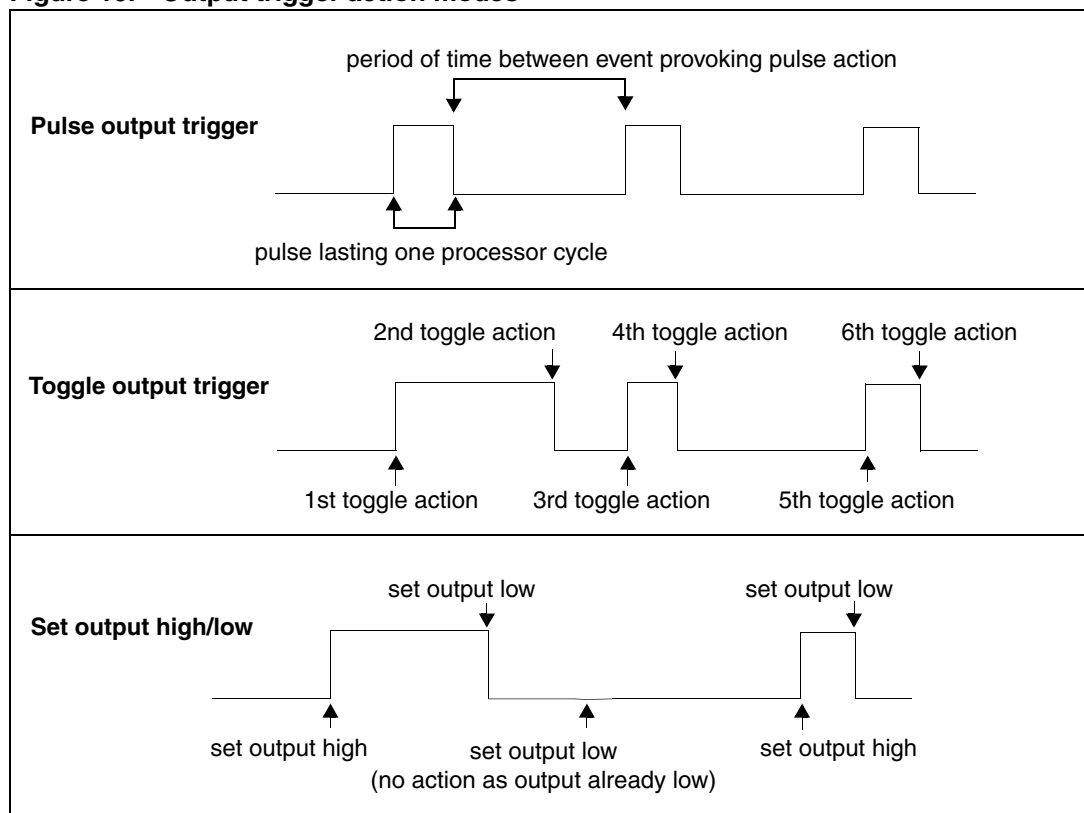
Figure 10. Output trigger action modes

Pulse output trigger

period of time between event provoking pulse action

pulse lasting one processor cycle

Toggle output trigger

2nd toggle action

4th toggle action

6th toggle action

1st toggle action

3rd toggle action

5th toggle action

Set output high/low

set output low

set output low

set output high

set output low
(no action as output already low)

set output high